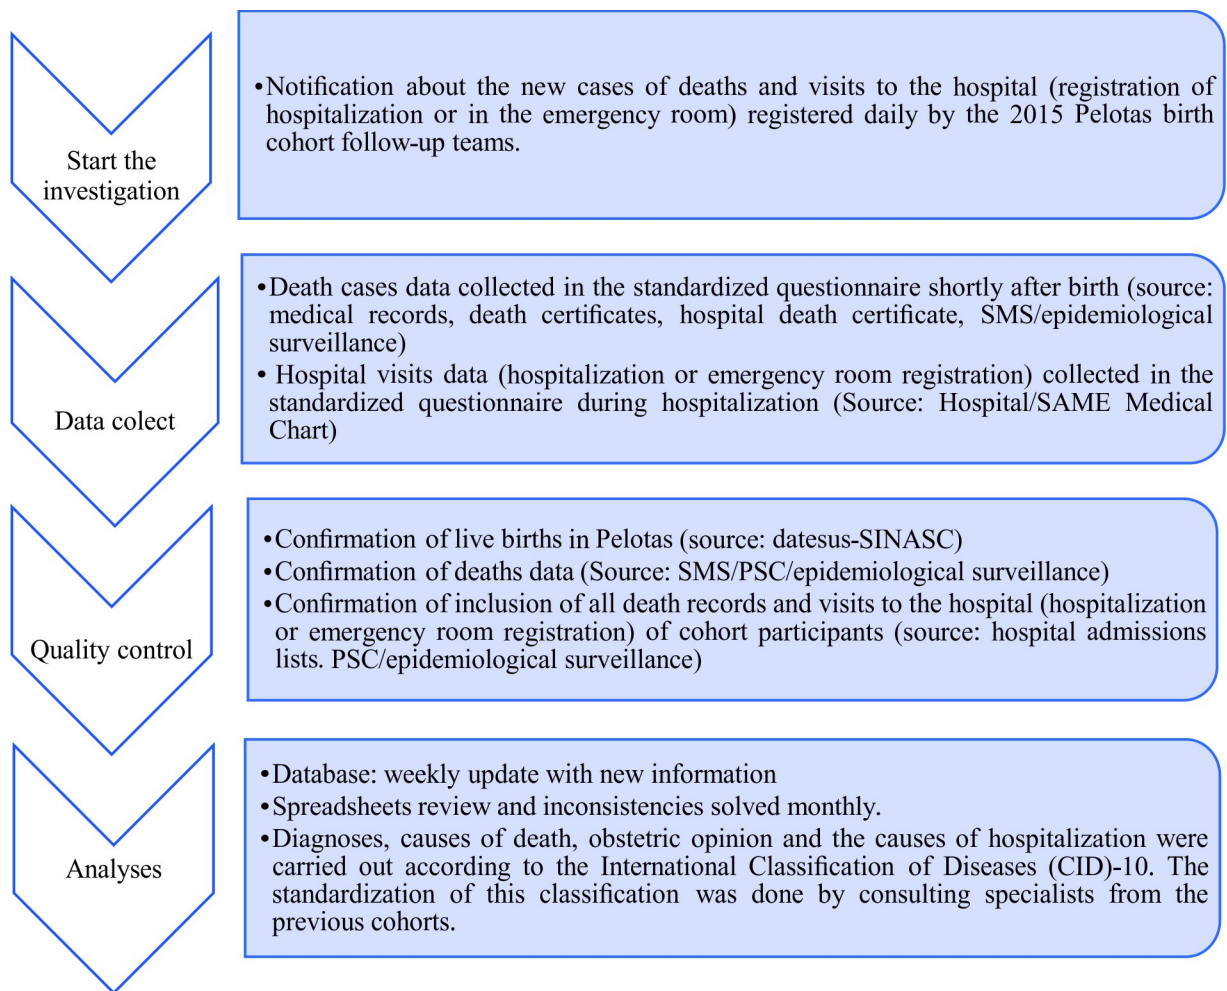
Start the investigation

•Notification about the new cases of deaths and visits to the hospital (registration of hospitalization or in the emergency room) registered daily by the 2015 Pelotas birth cohort follow-up teams.

Data colect

•Death cases data collected in the standardized questionnaire shortly after birth (source: medical records, death certificates, hospital death certificate, SMS/epidemiological surveillance)
• Hospital visits data (hospitalization or emergency room registration) collected in the standardized questionnaire during hospitalization (Source: Hospital/SAME Medical Chart)

Quality control

•Confirmation of live births in Pelotas (source: datesus-SINASC)
•Confirmation of deaths data (Source: SMS/PSC/epidemiological surveillance)
•Confirmation of inclusion of all death records and visits to the hospital (hospitalization or emergency room registration) of cohort participants (source: hospital admissions lists. PSC/epidemiological surveillance)

Analyses

•Database: weekly update with new information
•Spreadsheets review and inconsistencies solved monthly.
•Diagnoses, causes of death, obstetric opinion and the causes of hospitalization were carried out according to the International Classification of Diseases (CID)-10. The standardization of this classification was done by consulting specialists from the previous cohorts.